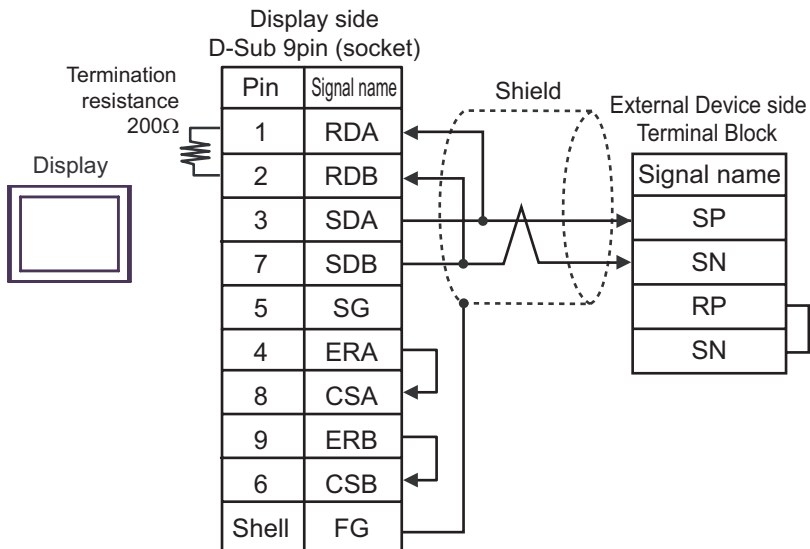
Display side
D-Sub 9pin (socket)

Termination resistance 200Ω

Display

| Pin | Signal name |
|---|---|
| 1 | RDA |
| 2 | RDB |
| 3 | SDA |
| 7 | SDB |
| 5 | SG |
| 4 | ERA |
| 8 | CSA |
| 9 | ERB |
| 6 | CSB |
| Shell | FG |

Shield

External Device side
Terminal Block

| Signal name |
|---|
| SP |
| SN |
| RP |
| SN |